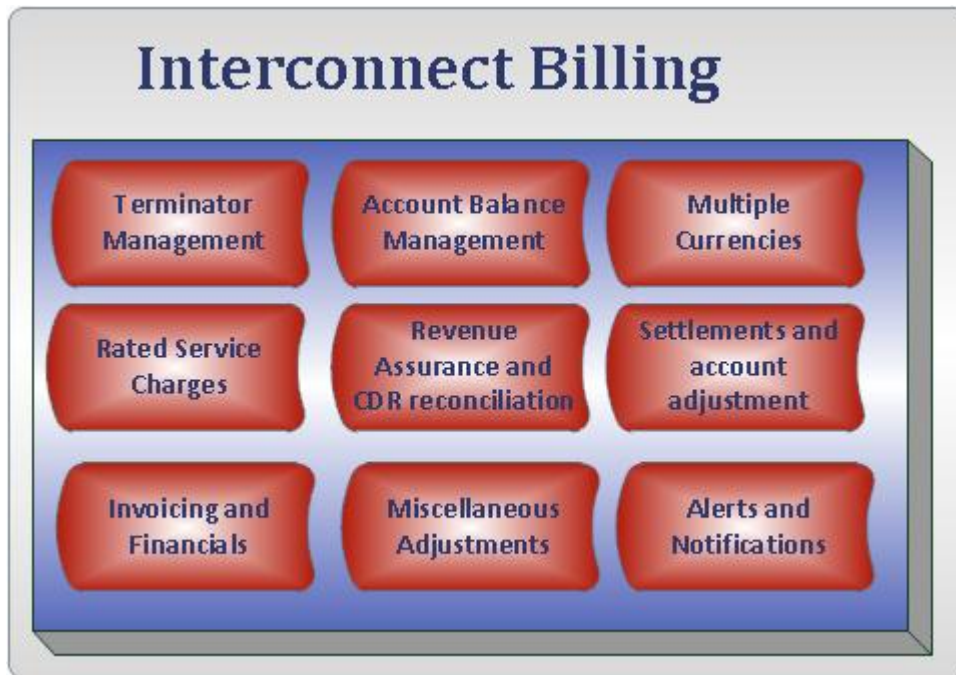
Interconnect Billing

Terminator Management

Account Balance Management

Multiple Currencies

Rated Service Charges

Revenue Assurance and CDR reconciliation

Settlements and account adjustment

Invoicing and Financials

Miscellaneous Adjustments

Alerts and Notifications